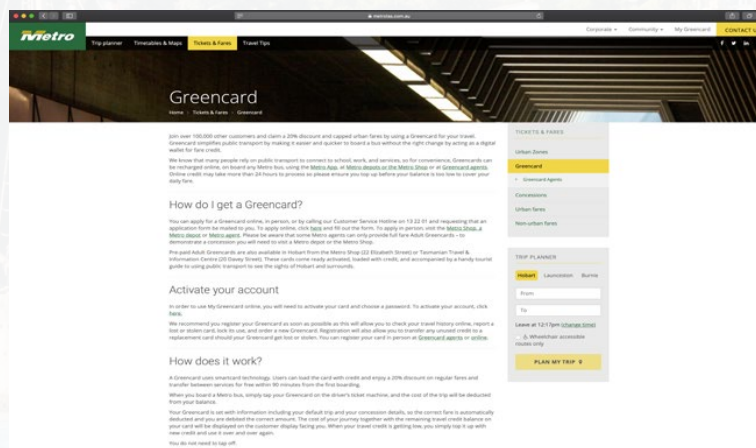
metrotas.com.au

Corporate | Community | My Greencard | CONTACT US

Metro

Trip planner | Timetables & Maps | Tickets & Fares | Travel Tips

Greencard

Home > Tickets & Fares > Greencard

Join over 100,000 other customers and claim a 20% discount and capped urban fares by using a Greencard for your travel. Greencard simplifies public transport by making it easier and quicker to board a bus without the right change by acting as a digital wallet for fare credit.

We know that many people rely on public transport to connect to school, work, and services, so for convenience, Greencards can be recharged online, on board any Metro bus, using the Metro App, at Metro depots or the Metro Shop or at Greencard agents. Online credit may take more than 24 hours to process so please ensure you top up before your balance is too low to cover your daily fare.

How do I get a Greencard?

You can apply for a Greencard online, in person, or by calling our Customer Service Hotline on 13 22 01 and requesting that an application form be mailed to you. To apply online, click here and fill out the form. To apply in person, visit the Metro Shop, a Metro depot or a Metro agent. Please be aware that some Metro agents can only provide full fare Adult Greencards – to demonstrate a concession you will need to visit a Metro depot or the Metro Shop.

Pre-paid Adult Greencards are also available in Hobart from the Metro Shop (22 Elizabeth Street) or Tasmanian Travel & Information Centre (20 Davey Street). These cards come ready activated, loaded with credit, and accompanied by a handy tourist guide to using public transport to see the sights of Hobart and surrounds.

Activate your account

In order to use My Greencard online, you will need to activate your card and choose a password. To activate your account, click here.

We recommend you register your Greencard as soon as possible as this will allow you to check your travel history online, report a lost or stolen card, lock its use, and order a new Greencard. Registration will also allow you to transfer any unused credit to a replacement card should your Greencard get lost or stolen. You can register your card in person at Greencard agents or online.

How does it work?

A Greencard uses smartcard technology. Users can load the card with credit and enjoy a 20% discount on regular fares and transfer between services for free within 90 minutes from the first boarding.

When you board a Metro bus, simply tap your Greencard on the driver's ticket machine, and the cost of the trip will be deducted from your balance.

Your Greencard is set with information including your default trip and your concession details, so the correct fare is automatically deducted and you are debited the correct amount. The cost of your journey together with the remaining travel credit balance on your card will be displayed on the customer display facing you. When your travel credit is getting low, you simply top it up with new credit and use it over and over again.

You do not need to tap off.

TICKETS & FARES

Urban Zones

Greencard

Greencard Agents

Concessions

Urban fares

Non-urban fares

TRIP PLANNER

Hobart | Launceston | Burnie

From

To

Leave at 12:17pm (change time)

Wheelchair accessible routes only

PLAN MY TRIP